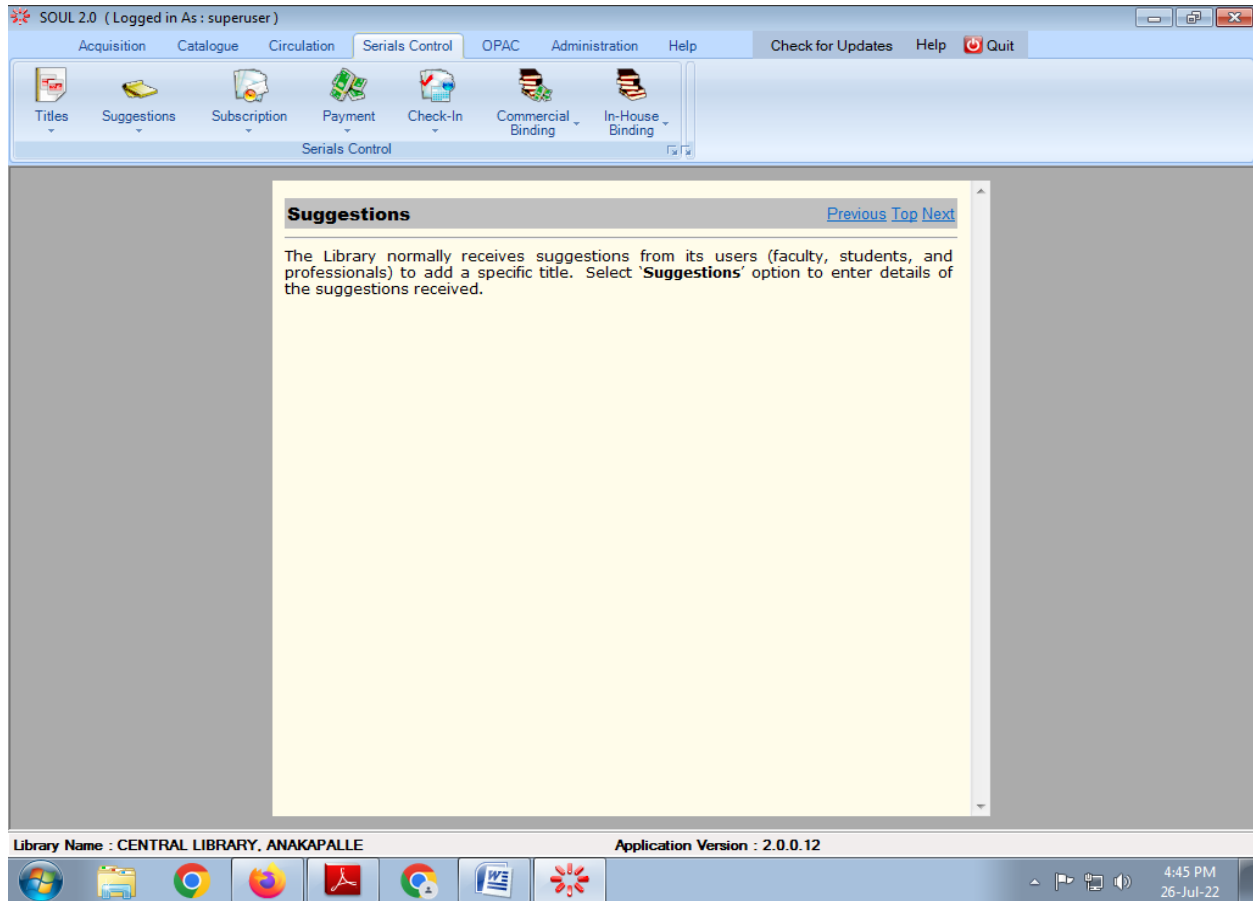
SOUL 2.0 ( Logged in As : superuser )

Acquisition Catalogue Circulation Serials Control OPAC Administration Help

Check for Updates Help Quit

Titles Suggestions Subscription Payment Check-In Commercial Binding In-House Binding

Serials Control

Suggestions

Previous Top Next

The Library normally receives suggestions from its users (faculty, students, and professionals) to add a specific title. Select '**Suggestions**' option to enter details of the suggestions received.

Library Name : CENTRAL LIBRARY, ANAKAPALLE

Application Version : 2.0.0.12

4:45 PM
26-Jul-22